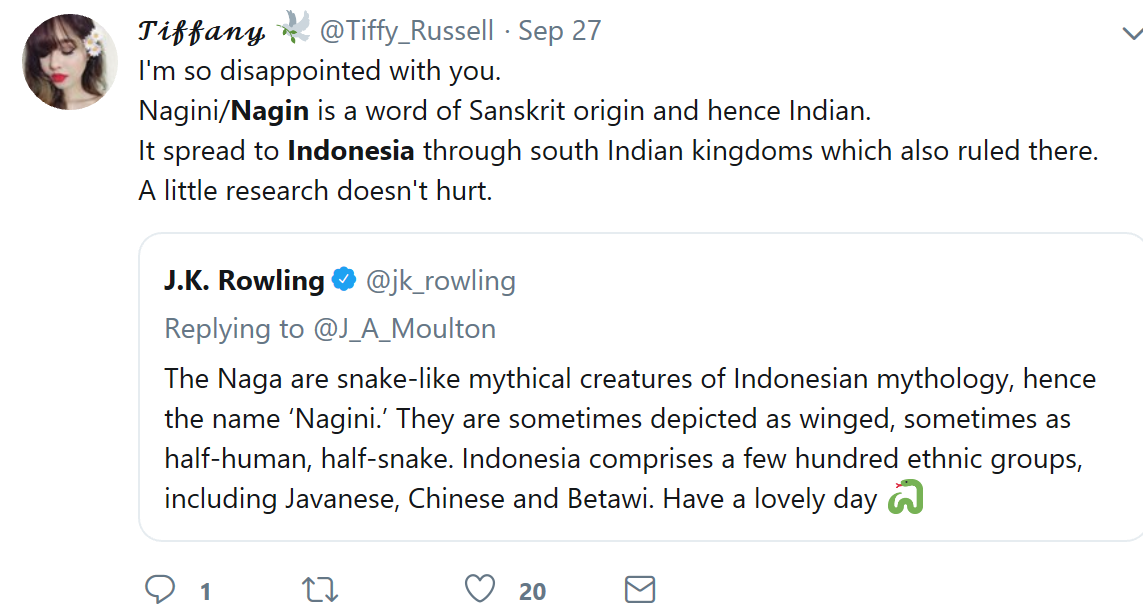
𝓣𝓲𝓯𝓯𝓪𝓷𝔂 🕊️ @Tiffy_Russell · Sep 27
I'm so disappointed with you.
Nagini/**Nagin** is a word of Sanskrit origin and hence Indian.
It spread to **Indonesia** through south Indian kingdoms which also ruled there.
A little research doesn't hurt.

J.K. Rowling @jk_rowling
Replying to @J_A_Moulton
The Naga are snake-like mythical creatures of Indonesian mythology, hence the name 'Nagini.' They are sometimes depicted as winged, sometimes as half-human, half-snake. Indonesia comprises a few hundred ethnic groups, including Javanese, Chinese and Betawi. Have a lovely day 🐍

1 20